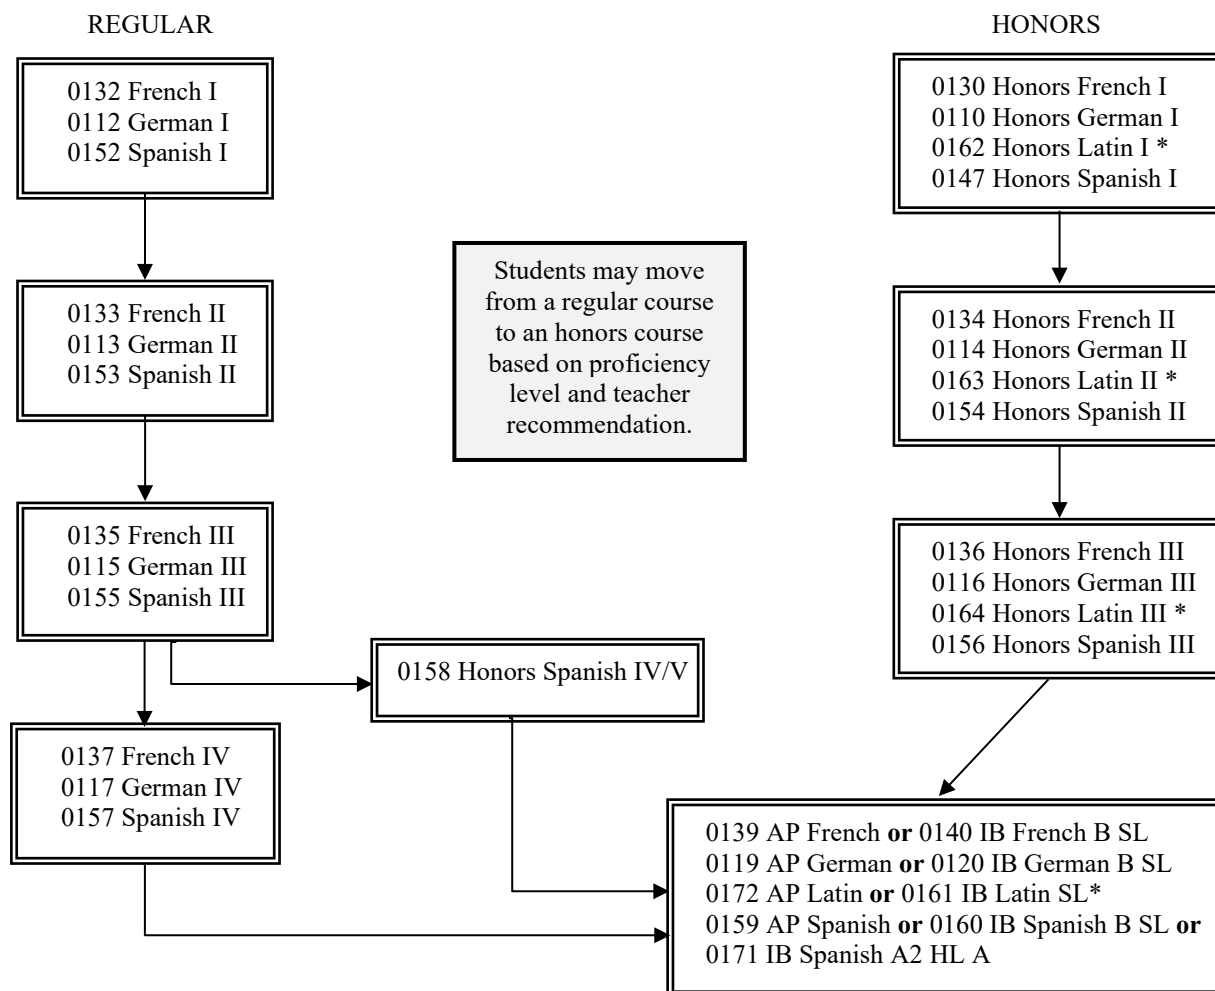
REGULAR

0132 French I
0112 German I
0152 Spanish I

0133 French II
0113 German II
0153 Spanish II

0135 French III
0115 German III
0155 Spanish III

0137 French IV
0117 German IV
0157 Spanish IV

Students may move from a regular course to an honors course based on proficiency level and teacher recommendation.

0158 Honors Spanish IV/V

HONORS

0130 Honors French I
0110 Honors German I
0162 Honors Latin I *
0147 Honors Spanish I

0134 Honors French II
0114 Honors German II
0163 Honors Latin II *
0154 Honors Spanish II

0136 Honors French III
0116 Honors German III
0164 Honors Latin III *
0156 Honors Spanish III

0139 AP French **or** 0140 IB French B SL
0119 AP German **or** 0120 IB German B SL
0172 AP Latin **or** 0161 IB Latin SL*
0159 AP Spanish **or** 0160 IB Spanish B SL **or**
0171 IB Spanish A2 HL A